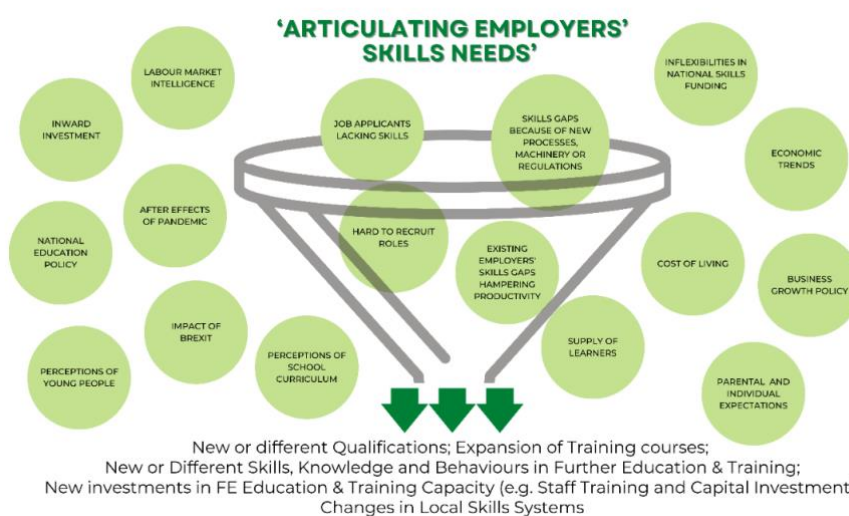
‘ARTICULATING EMPLOYERS’ SKILLS NEEDS’

LABOUR MARKET INTELLIGENCE

INWARD INVESTMENT

JOB APPLICANTS LACKING SKILLS

SKILLS GAPS BECAUSE OF NEW PROCESSES, MACHINERY OR REGULATIONS

INFLEXIBILITIES IN NATIONAL SKILLS FUNDING

ECONOMIC TRENDS

AFTER EFFECTS OF PANDEMIC

NATIONAL EDUCATION POLICY

HARD TO RECRUIT ROLES

EXISTING EMPLOYERS' SKILLS GAPS HAMPERING PRODUCTIVITY

COST OF LIVING

BUSINESS GROWTH POLICY

IMPACT OF BREXIT

PERCEPTIONS OF YOUNG PEOPLE

PERCEPTIONS OF SCHOOL CURRICULUM

SUPPLY OF LEARNERS

PARENTAL AND INDIVIDUAL EXPECTATIONS

New or different Qualifications; Expansion of Training courses;
New or Different Skills, Knowledge and Behaviours in Further Education & Training;
New investments in FE Education & Training Capacity (e.g. Staff Training and Capital Investment
Changes in Local Skills Systems